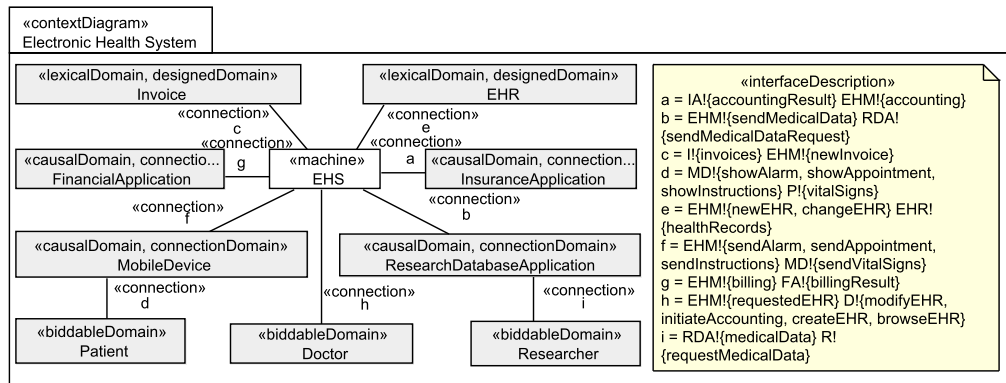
«contextDiagram»
Electronic Health System

«lexicalDomain, designedDomain»
Invoice

«lexicalDomain, designedDomain»
EHR

«connection»
c

«connection»
e

«connection»

«connection»

«causalDomain, connectio...
FinancialApplication

g

«machine»
EHS

a

«causalDomain, connection...
InsuranceApplication

«connection»
f

«connection»
b

«causalDomain, connectionDomain»
MobileDevice

«causalDomain, connectionDomain»
ResearchDatabaseApplication

«connection»
d

«connection»
h

«connection»
i

«biddableDomain»
Patient

«biddableDomain»
Doctor

«biddableDomain»
Researcher

«interfaceDescription»
a = IA!{accountingResult} EHM!{accounting}
b = EHM!{sendMedicalData} RDA!{sendMedicalDataRequest}
c = I!{invoices} EHM!{newInvoice}
d = MD!{showAlarm, showAppointment, showInstructions} P!{vitalSigns}
e = EHM!{newEHR, changeEHR} EHR!{healthRecords}
f = EHM!{sendAlarm, sendAppointment, sendInstructions} MD!{sendVitalSigns}
g = EHM!{billing} FA!{billingResult}
h = EHM!{requestedEHR} D!{modifyEHR, initiateAccounting, createEHR, browseEHR}
i = RDA!{medicalData} R!{requestMedicalData}